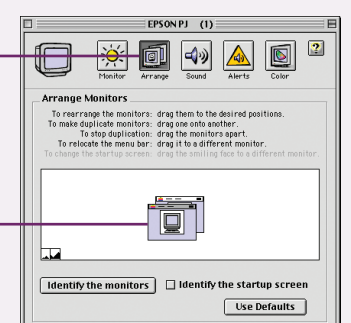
EPSON PJ (1)

Monitor Arrange Sound Alerts Color

?

Arrange Monitors

To rearrange the monitors: drag them to the desired positions.
To make duplicate monitors: drag one onto another.
To stop duplication: drag the monitors apart.
To relocate the menu bar: drag it to a different monitor.
To change the startup screen: drag the smiling face to a different monitor.

Identify the monitors

Identify the startup screen

Use Defaults